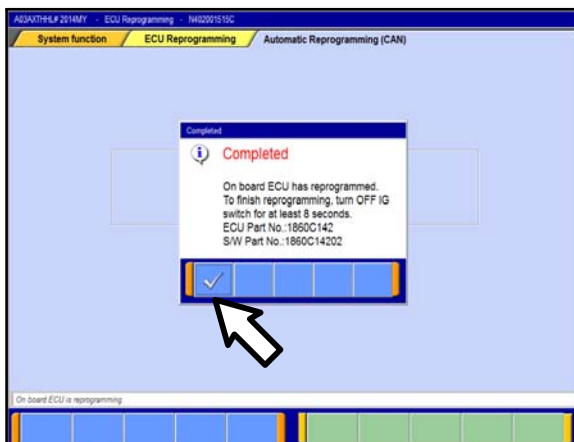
A03AXTHHL# 2014MY - ECU Reprogramming - N402001515C

System function

ECU Reprogramming

Automatic Reprogramming (CAN)

Completed

Completed

On board ECU has reprogrammed. To finish reprogramming, turn OFF IG switch for at least 8 seconds. ECU Part No.:1860C142 S/W Part No.:1860C14202

On board ECU is reprogramming